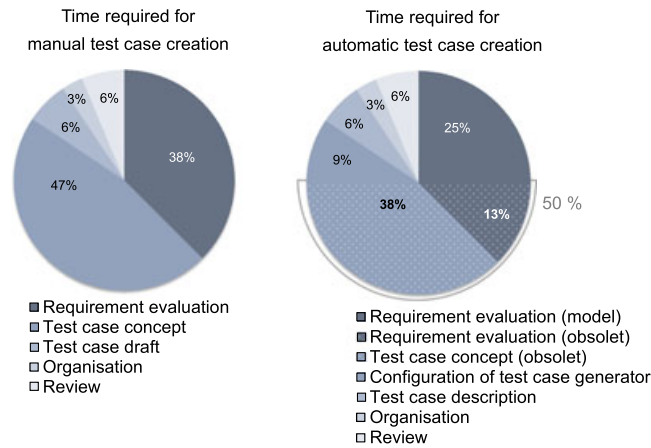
Time required for
manual test case creation

38%
47%
6%
3%
6%

Requirement evaluation
Test case concept
Test case draft
Organisation
Review

Time required for
automatic test case creation

25%
13%
38%
9%
6%
3%
6%
50 %

Requirement evaluation (model)
Requirement evaluation (obsolet)
Test case concept (obsolet)
Configuration of test case generator
Test case description
Organisation
Review